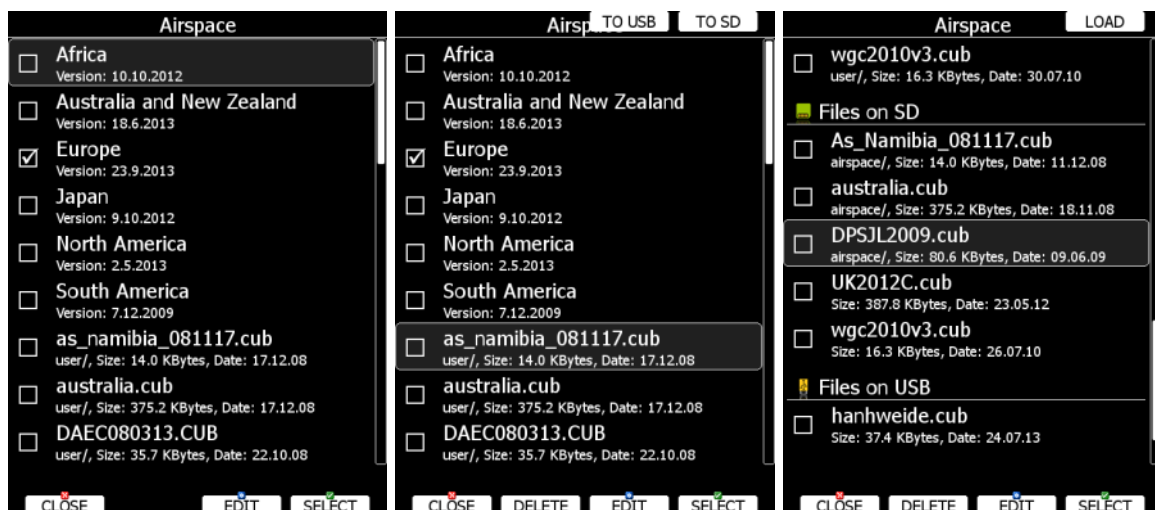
Airspace

Africa
Version: 10.10.2012

Australia and New Zealand
Version: 18.6.2013

☑ Europe
Version: 23.9.2013

Japan
Version: 9.10.2012

North America
Version: 2.5.2013

South America
Version: 7.12.2009

as_namibia_081117.cub
user/, Size: 14.0 KBytes, Date: 17.12.08

australia.cub
user/, Size: 375.2 KBytes, Date: 17.12.08

DAEC080313.CUB
user/, Size: 35.7 KBytes, Date: 22.10.08

CLOSE EDIT SELECT

Airsp TO USB TO SD

Africa
Version: 10.10.2012

Australia and New Zealand
Version: 18.6.2013

☑ Europe
Version: 23.9.2013

Japan
Version: 9.10.2012

North America
Version: 2.5.2013

South America
Version: 7.12.2009

as_namibia_081117.cub
user/, Size: 14.0 KBytes, Date: 17.12.08

australia.cub
user/, Size: 375.2 KBytes, Date: 17.12.08

DAEC080313.CUB
user/, Size: 35.7 KBytes, Date: 22.10.08

CLOSE DELETE EDIT SELECT

Airspace LOAD

wgc2010v3.cub
user/, Size: 16.3 KBytes, Date: 30.07.10

Files on SD

As_Namibia_081117.cub
airspace/, Size: 14.0 KBytes, Date: 11.12.08

australia.cub
airspace/, Size: 375.2 KBytes, Date: 18.11.08

DPSJL2009.cub
airspace/, Size: 80.6 KBytes, Date: 09.06.09

UK2012C.cub
Size: 387.8 KBytes, Date: 23.05.12

wgc2010v3.cub
Size: 16.3 KBytes, Date: 26.07.10

Files on USB

hanhweide.cub
Size: 37.4 KBytes, Date: 24.07.13

CLOSE DELETE EDIT SELECT